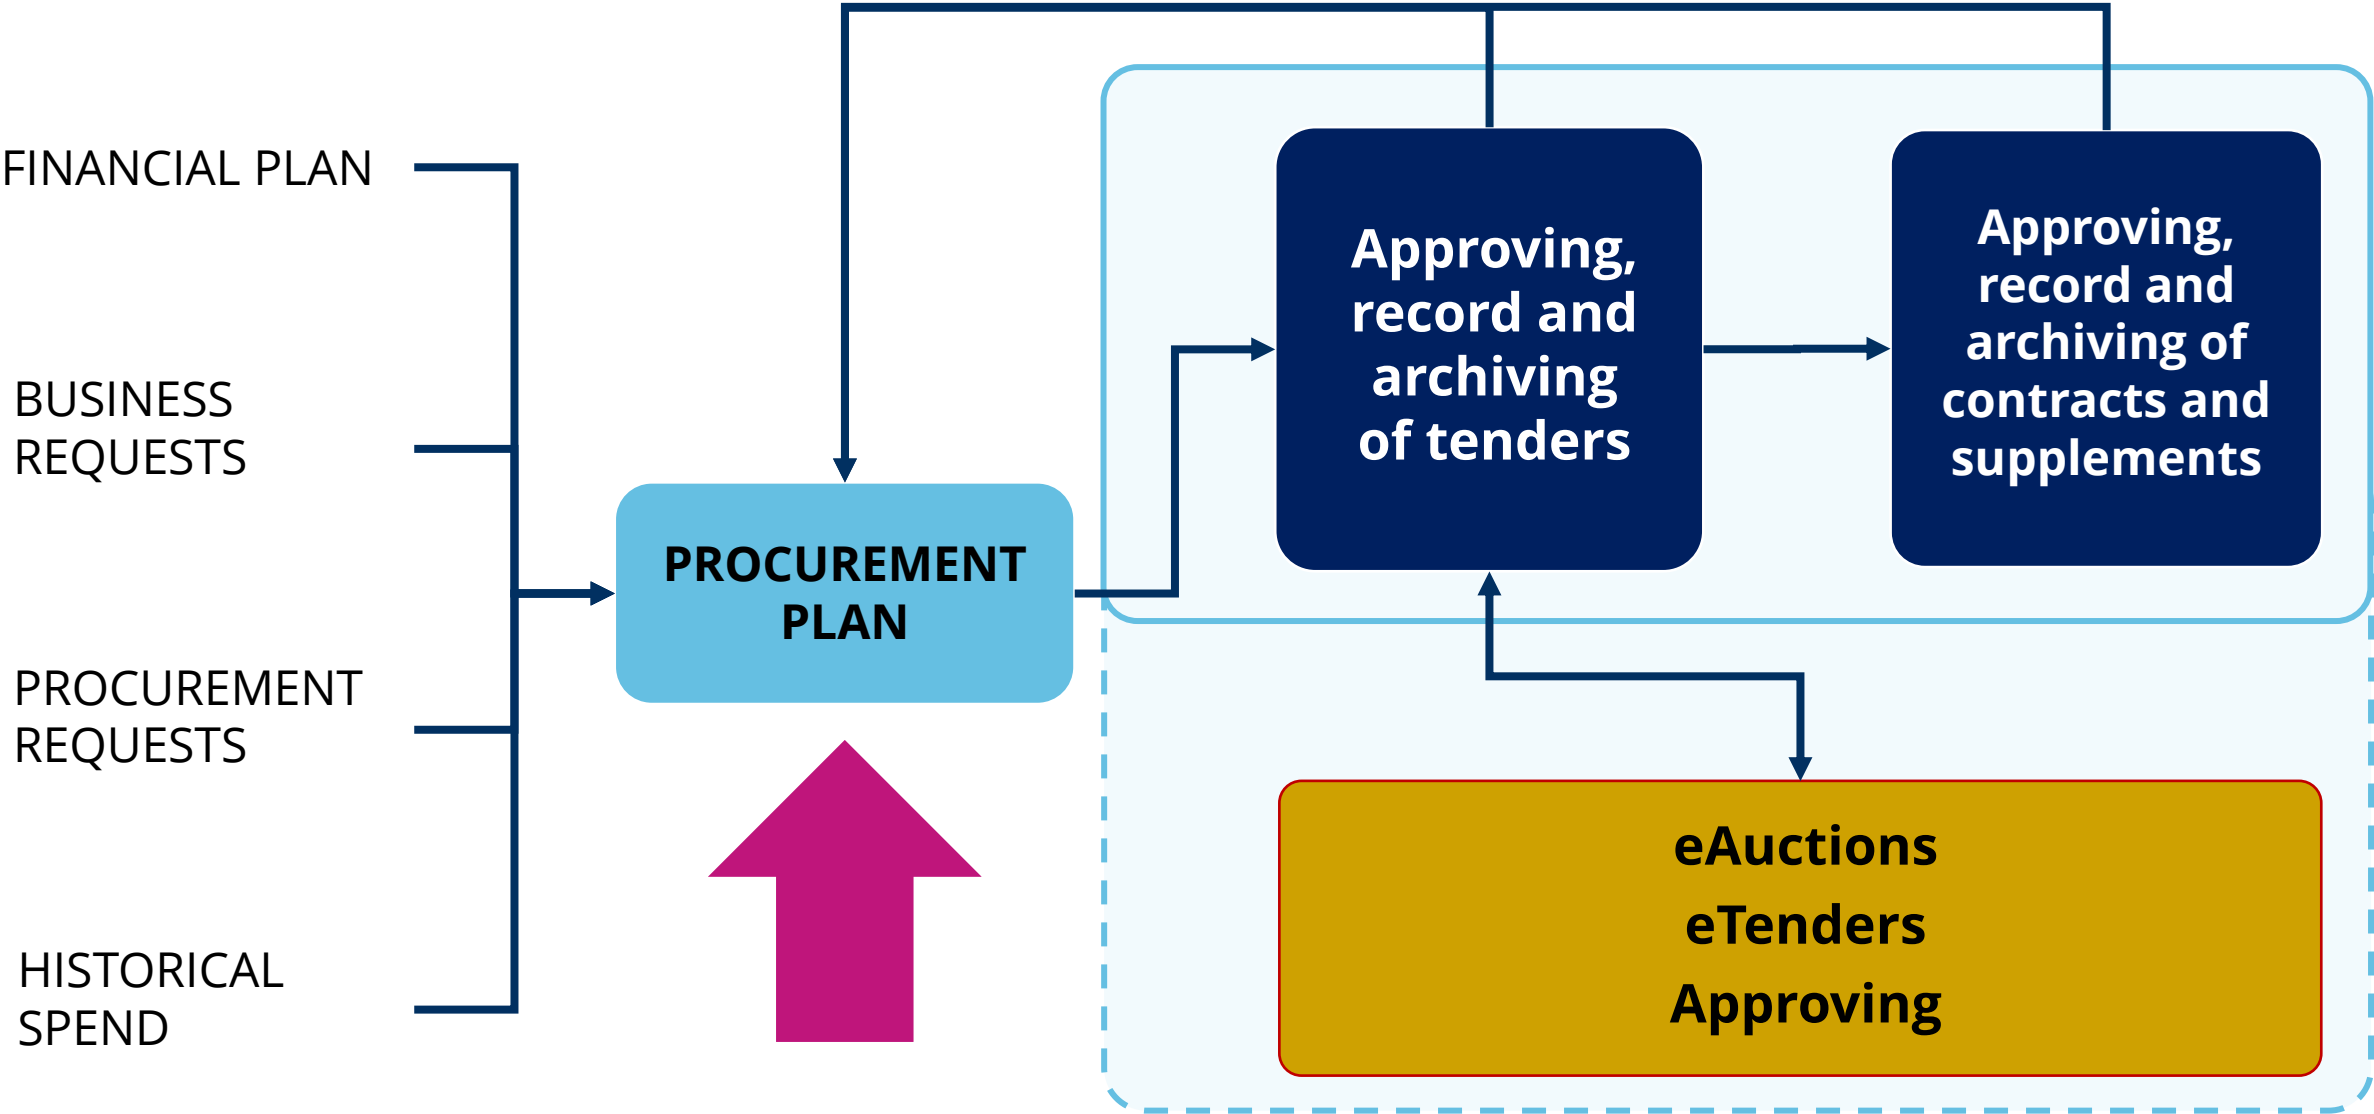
FINANCIAL PLAN

BUSINESS REQUESTS

PROCUREMENT REQUESTS

HISTORICAL SPEND

PROCUREMENT PLAN

Approving, record and archiving of tenders

Approving, record and archiving of contracts and supplements

eAuctions
eTenders
Approving